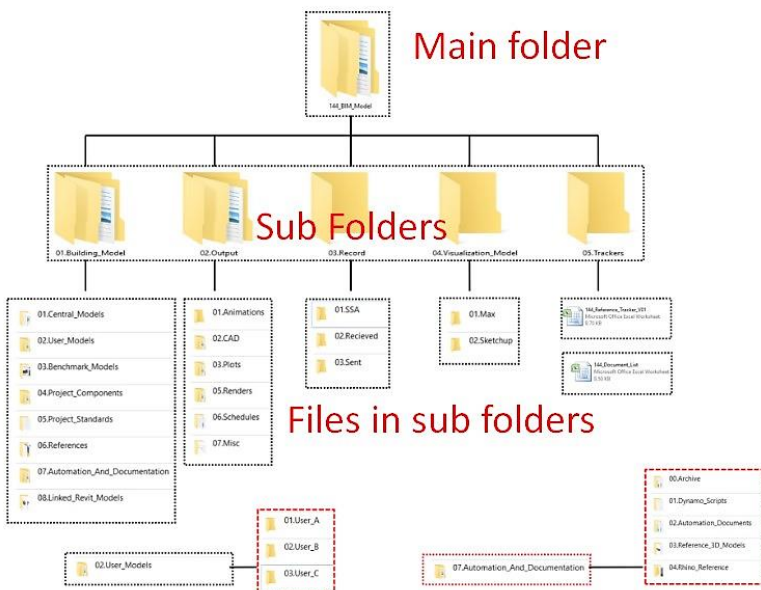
144_BIM_Model

Main folder

Sub Folders

01.Building_Model
02.Output
03.Record
04.Visualization_Model
05.Trackers

01.Central_Models
02.User_Models
03.Benchmark_Models
04.Project_Components
05.Project_Standards
06.References
07.Automation_And_Documentation
08.Linked_Revit_Models

01.Animations
02.CAD
03.Plots
05.Renders
06.Schedules
07.Misc

01.SSA
02.Recieved
03.Sent

01.Max
02.Sketchup

144_Reference_Tracker_V03
Microsoft Office Excel Worksheet
8.76 KB

144_Document_List
Microsoft Office Excel Worksheet
8.50 KB

Files in sub folders

02.User_Models

01.User_A
02.User_B
03.User_C

07.Automation_And_Documentation

00.Archive
01.Dynamo_Scripts
02.Automation_Documents
03.Reference_3D_Models
04.Rhino_Reference